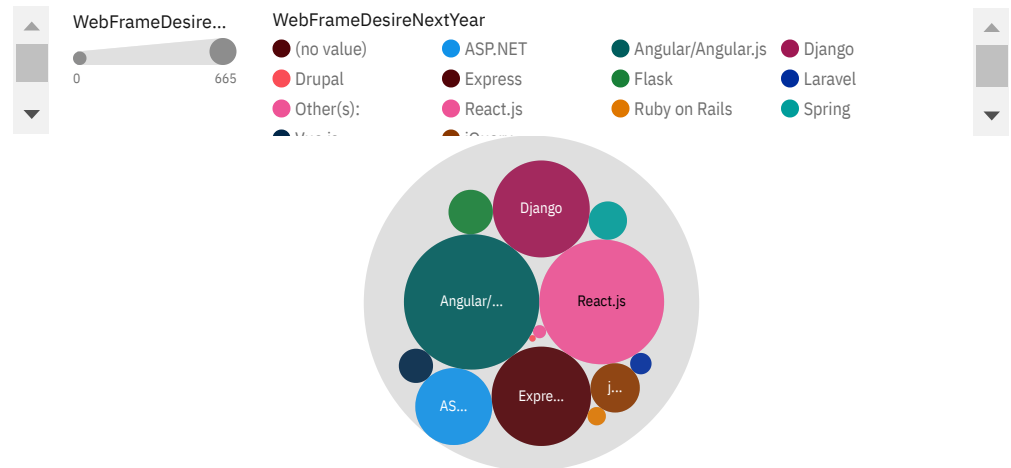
WebFrameDesire...

0

665

WebFrameDesireNextYear

(no value)

ASP.NET

Angular/Angular.js

Django

Drupal

Express

Flask

Laravel

Other(s):

React.js

Ruby on Rails

Spring

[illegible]

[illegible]

Django

Angular/...

React.js

AS...

Expre...

j...